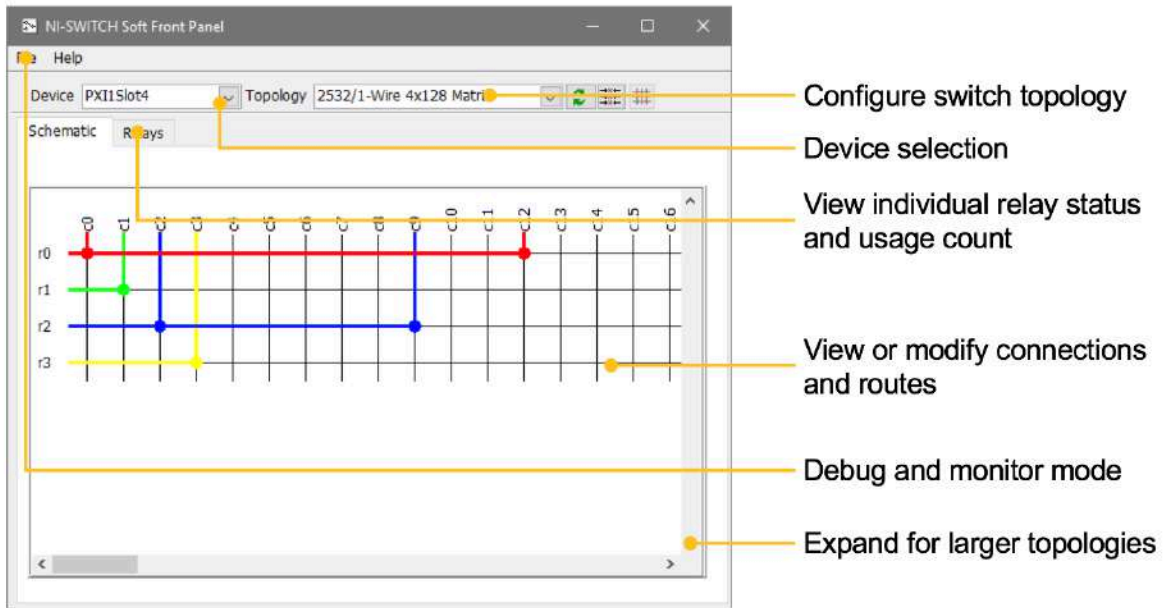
NI-SWITCH Soft Front Panel

File Help

Device PXI1Slot4 Topology 2532/1-Wire 4x128 Matri

Schematic Relays

c0 c1 c2 c3 c4 c5 c6 c7 c8 c9 c10 c11 c12 c13 c14 c15 c16

r0
r1
r2
r3

Configure switch topology

Device selection

View individual relay status and usage count

View or modify connections and routes

Debug and monitor mode

Expand for larger topologies